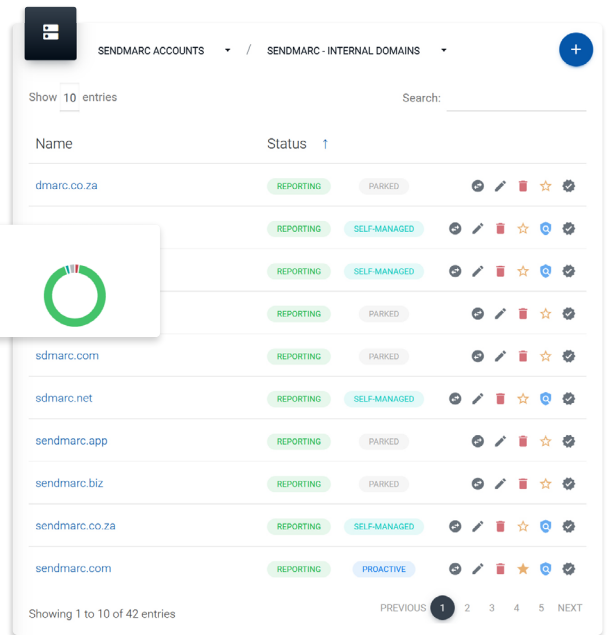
SENDMARC ACCOUNTS / SENDMARC - INTERNAL DOMAINS

+

Show 10 entries

Search:

| Name | Status ↑ | |
|---|---|---|
| dmarc.co.za | REPORTING | PARKED |
| | REPORTING | SELF-MANAGED |
| | REPORTING | SELF-MANAGED |
| | REPORTING | PARKED |
| sdmarc.com | REPORTING | PARKED |
| sdmarc.net | REPORTING | SELF-MANAGED |
| sendmarc.app | REPORTING | PARKED |
| sendmarc.biz | REPORTING | PARKED |
| sendmarc.co.za | REPORTING | SELF-MANAGED |
| sendmarc.com | REPORTING | PROACTIVE |

Showing 1 to 10 of 42 entries

PREVIOUS 1 2 3 4 5 NEXT